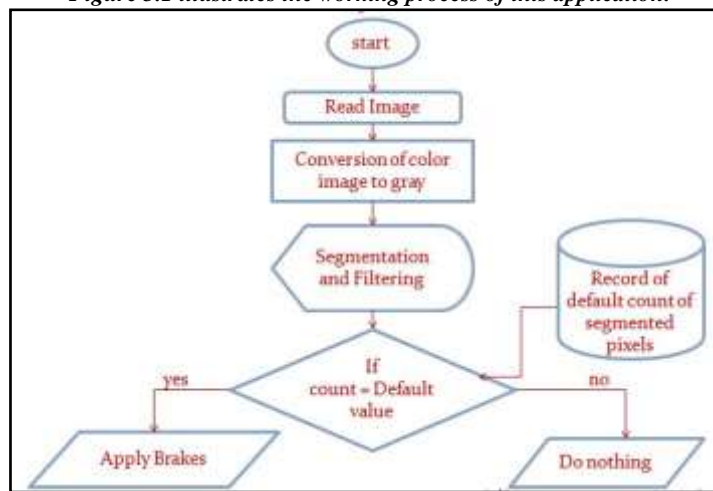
Figure 3.2 illustrates the working process of this application.

start

Read Image

Conversion of color image to gray

Segmentation and Filtering

Record of default count of segmented pixels

If count = Default value

yes

no

Apply Brakes

Do nothing